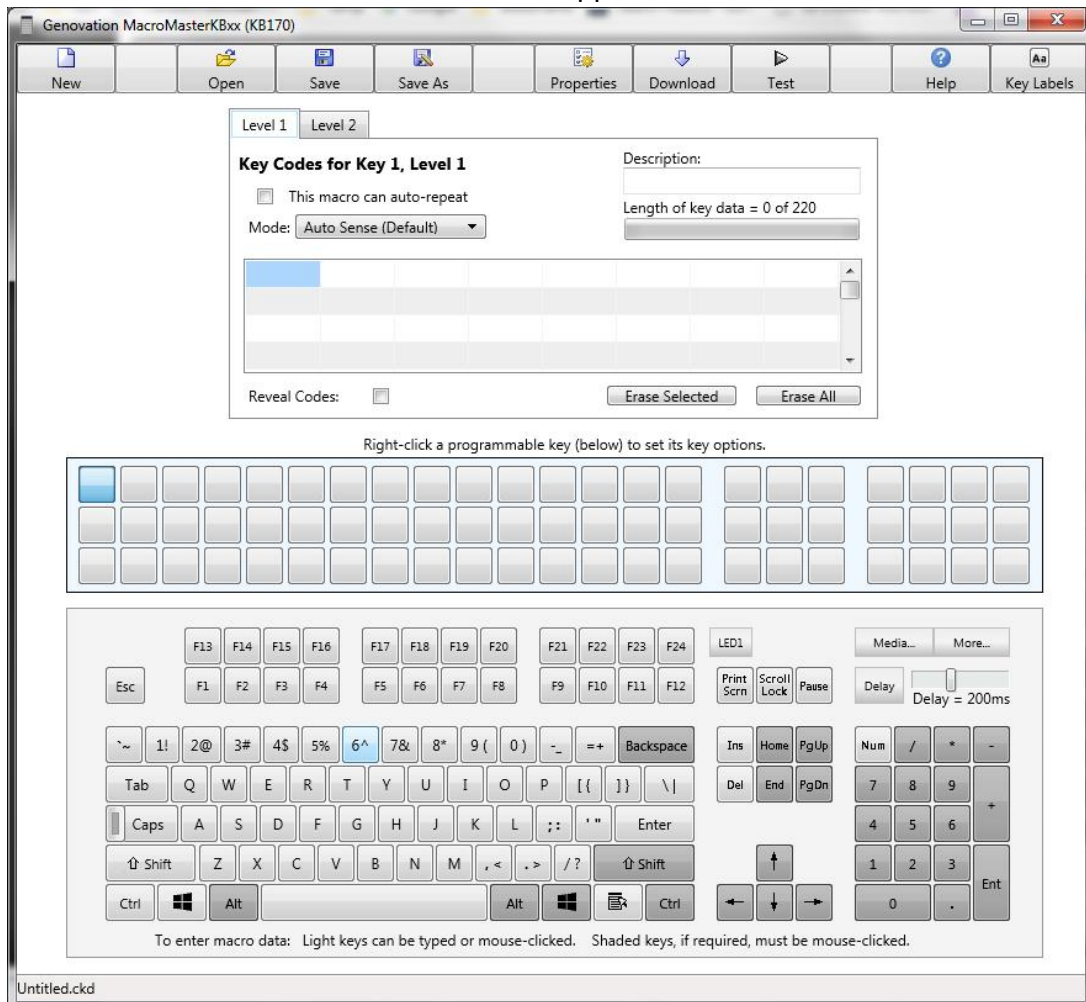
Genovation MacroMasterKBxx (KB170)

New Open Save Save As Properties Download Test Help Key Labels

Level 1 Level 2

Key Codes for Key 1, Level 1

This macro can auto-repeat

Mode: Auto Sense (Default)

Description:

Length of key data = 0 of 220

Reveal Codes:

Erase Selected Erase All

Right-click a programmable key (below) to set its key options.

F13 F14 F15 F16 F17 F18 F19 F20 F21 F22 F23 F24 LED1 Media... More...

Esc F1 F2 F3 F4 F5 F6 F7 F8 F9 F10 F11 F12 Print Scrn Scroll Lock Pause Delay Delay = 200ms

`~ 1! 2@ 3# 4$ 5% 6^ 7& 8* 9( 0) -_ =+ Backspace Ins Home PgUp Num / * -

Tab Q W E R T Y U I O P [{ ]} \| Del End PgDn 7 8 9 +

Caps A S D F G H J K L ;: '" Enter 4 5 6

⇧ Shift Z X C V B N M ,< .> /? ⇧ Shift 1 2 3 Ent

Ctrl Alt Alt Ctrl 0 .

To enter macro data: Light keys can be typed or mouse-clicked. Shaded keys, if required, must be mouse-clicked.

Untitled.ckd